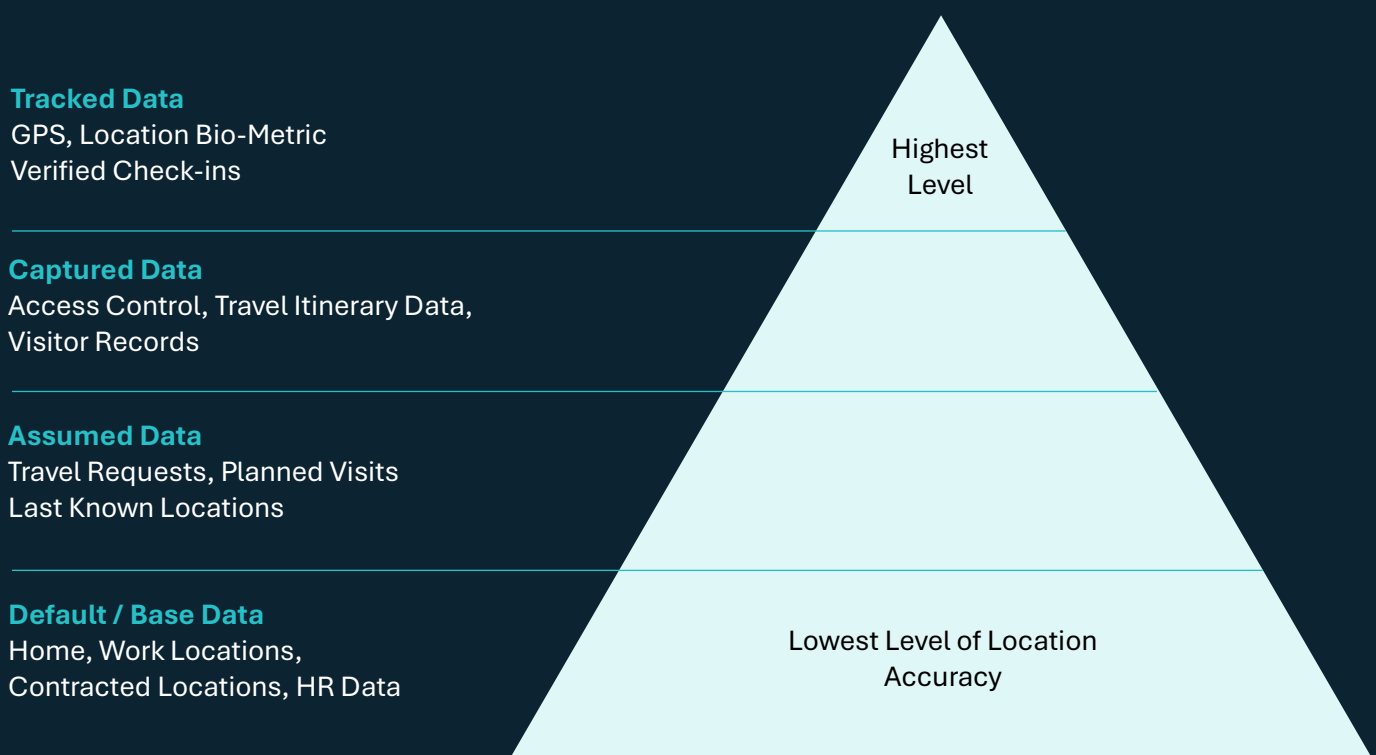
Tracked Data
GPS, Location Bio-Metric
Verified Check-ins

Highest
Level

Captured Data
Access Control, Travel Itinerary Data,
Visitor Records

Assumed Data
Travel Requests, Planned Visits
Last Known Locations

Default / Base Data
Home, Work Locations,
Contracted Locations, HR Data

Lowest Level of Location
Accuracy